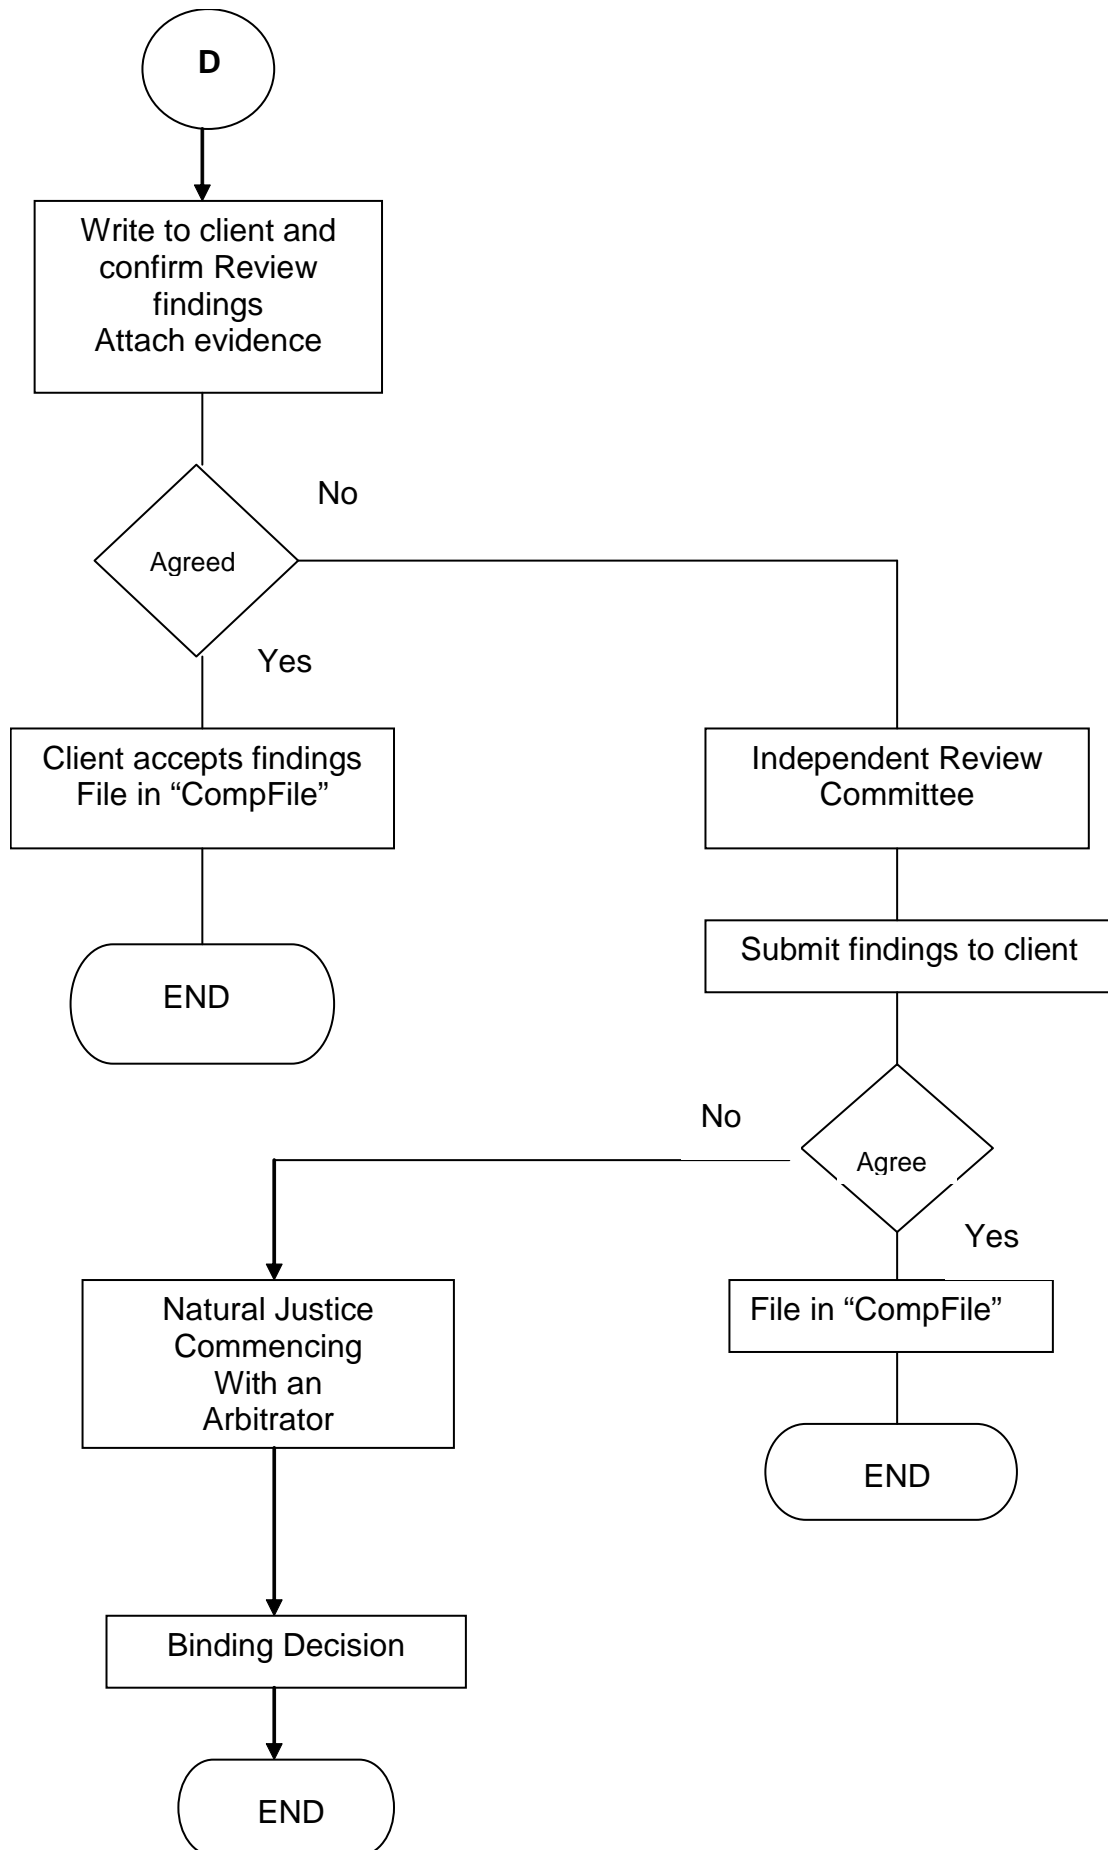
D

Write to client and confirm Review findings
Attach evidence

No

Agreed

Yes

Client accepts findings
File in "CompFile"

END

Independent Review Committee

Submit findings to client

No

Agree

Yes

Natural Justice Commencing With an Arbitrator

File in "CompFile"

END

Binding Decision

END